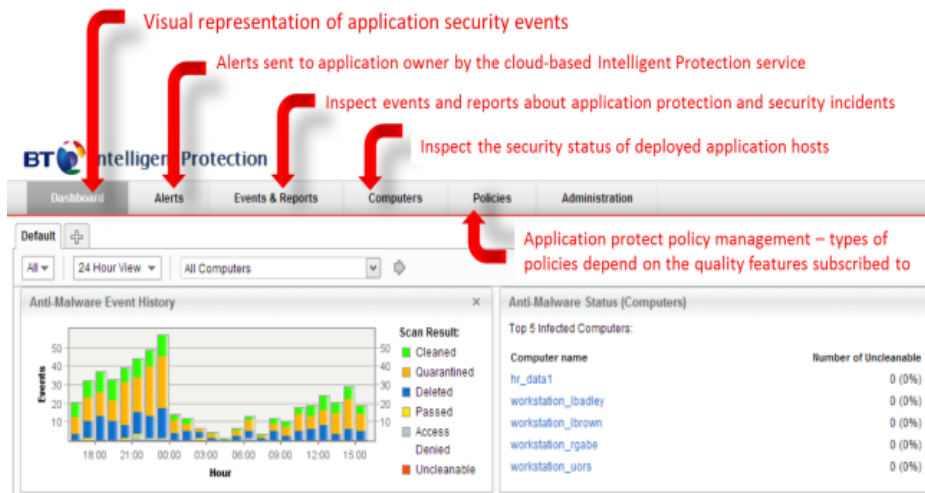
Visual representation of application security events

Alerts sent to application owner by the cloud-based Intelligent Protection service

Inspect events and reports about application protection and security incidents

Inspect the security status of deployed application hosts

BT Intelligent Protection

Dashboard | Alerts | Events & Reports | Computers | Policies | Administration

Application protect policy management – types of policies depend on the quality features subscribed to

Default

All | 24 Hour View | All Computers

Anti-Malware Event History

Events

50
40
30
20
10

18:00 21:00 00:00 03:00 06:00 09:00 12:00 15:00

Hour

50
40
30
20
10

Scan Result:
Cleaned
Quarantined
Deleted
Passed
Access Denied
Uncleanable

Anti-Malware Status (Computers)

Top 5 Infected Computers:

| Computer name | Number of Uncleanable |
|---|---|
| hr_data1 | 0 (0%) |
| workstation_lbadley | 0 (0%) |
| workstation_lbrown | 0 (0%) |
| workstation_rgabe | 0 (0%) |
| workstation_uors | 0 (0%) |